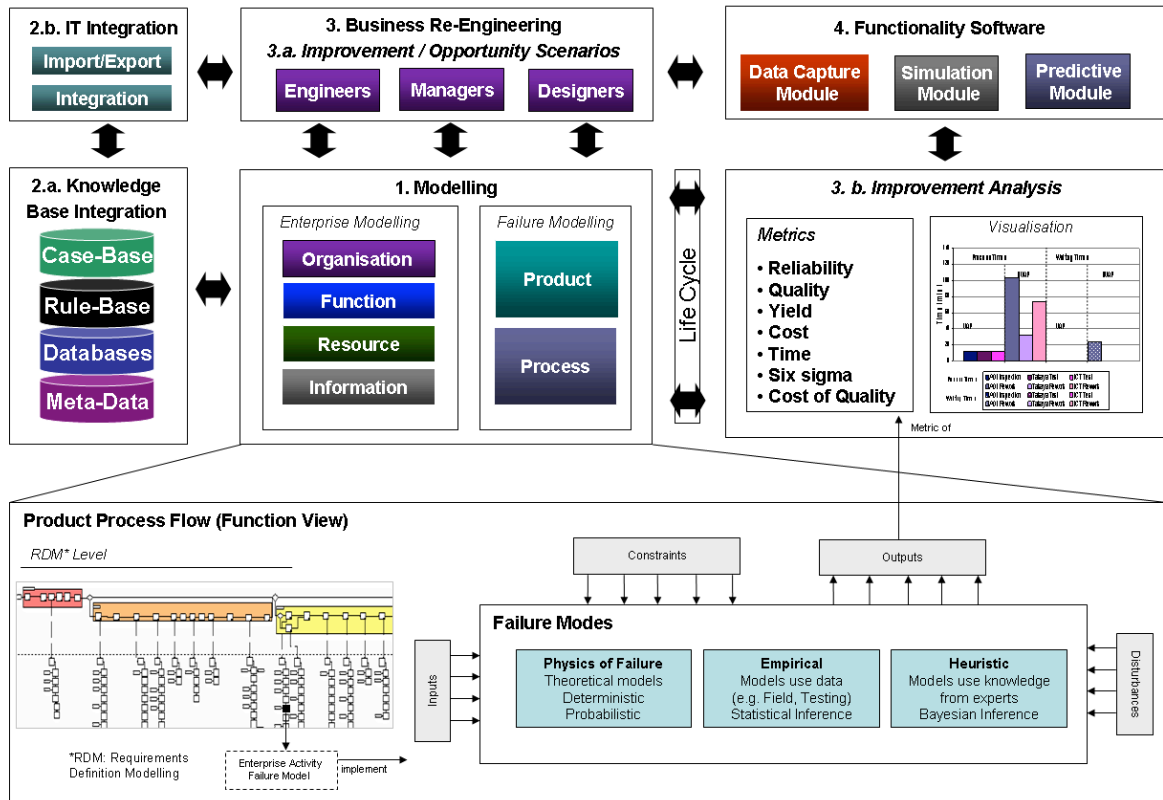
2.b. IT Integration

Import/Export

Integration

3. Business Re-Engineering

3.a. Improvement / Opportunity Scenarios

Engineers

Managers

Designers

4. Functionality Software

Data Capture Module

Simulation Module

Predictive Module

2.a. Knowledge Base Integration

Case-Base

Rule-Base

Databases

Meta-Data

1. Modelling

Enterprise Modelling

Organisation

Function

Resource

Information

Failure Modelling

Product

Process

Life Cycle

3. b. Improvement Analysis

Metrics

• Reliability
• Quality
• Yield
• Cost
• Time
• Six sigma
• Cost of Quality

Visualisation

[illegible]

Metric of

Product Process Flow (Function View)

RDM* Level

*RDM: Requirements Definition Modelling

Enterprise Activity Failure Model

implement

Constraints

Outputs

Inputs

Disturbances

Failure Modes

Physics of Failure
Theoretical models
Deterministic
Probabilistic

Empirical
Models use data
(e.g. Field, Testing)
Statistical Inference

Heuristic
Models use knowledge
from experts
Bayesian Inference